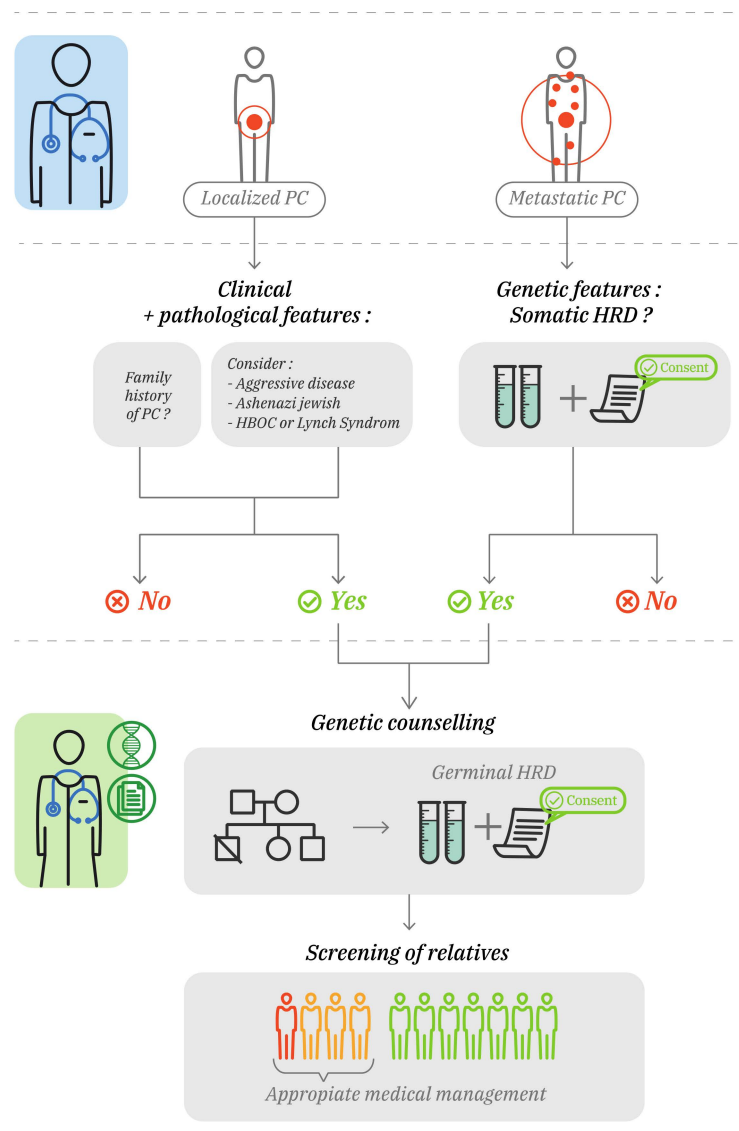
Localized PC

Metastatic PC

Clinical + pathological features :

Genetic features : Somatic HRD ?

Family history of PC ?

Consider :
- Aggressive disease
- Ashenazi jewish
- HBOC or Lynch Syndrom

Consent

No

Yes

Yes

No

Genetic counselling

Germinal HRD

Consent

Screening of relatives

Appropiate medical management